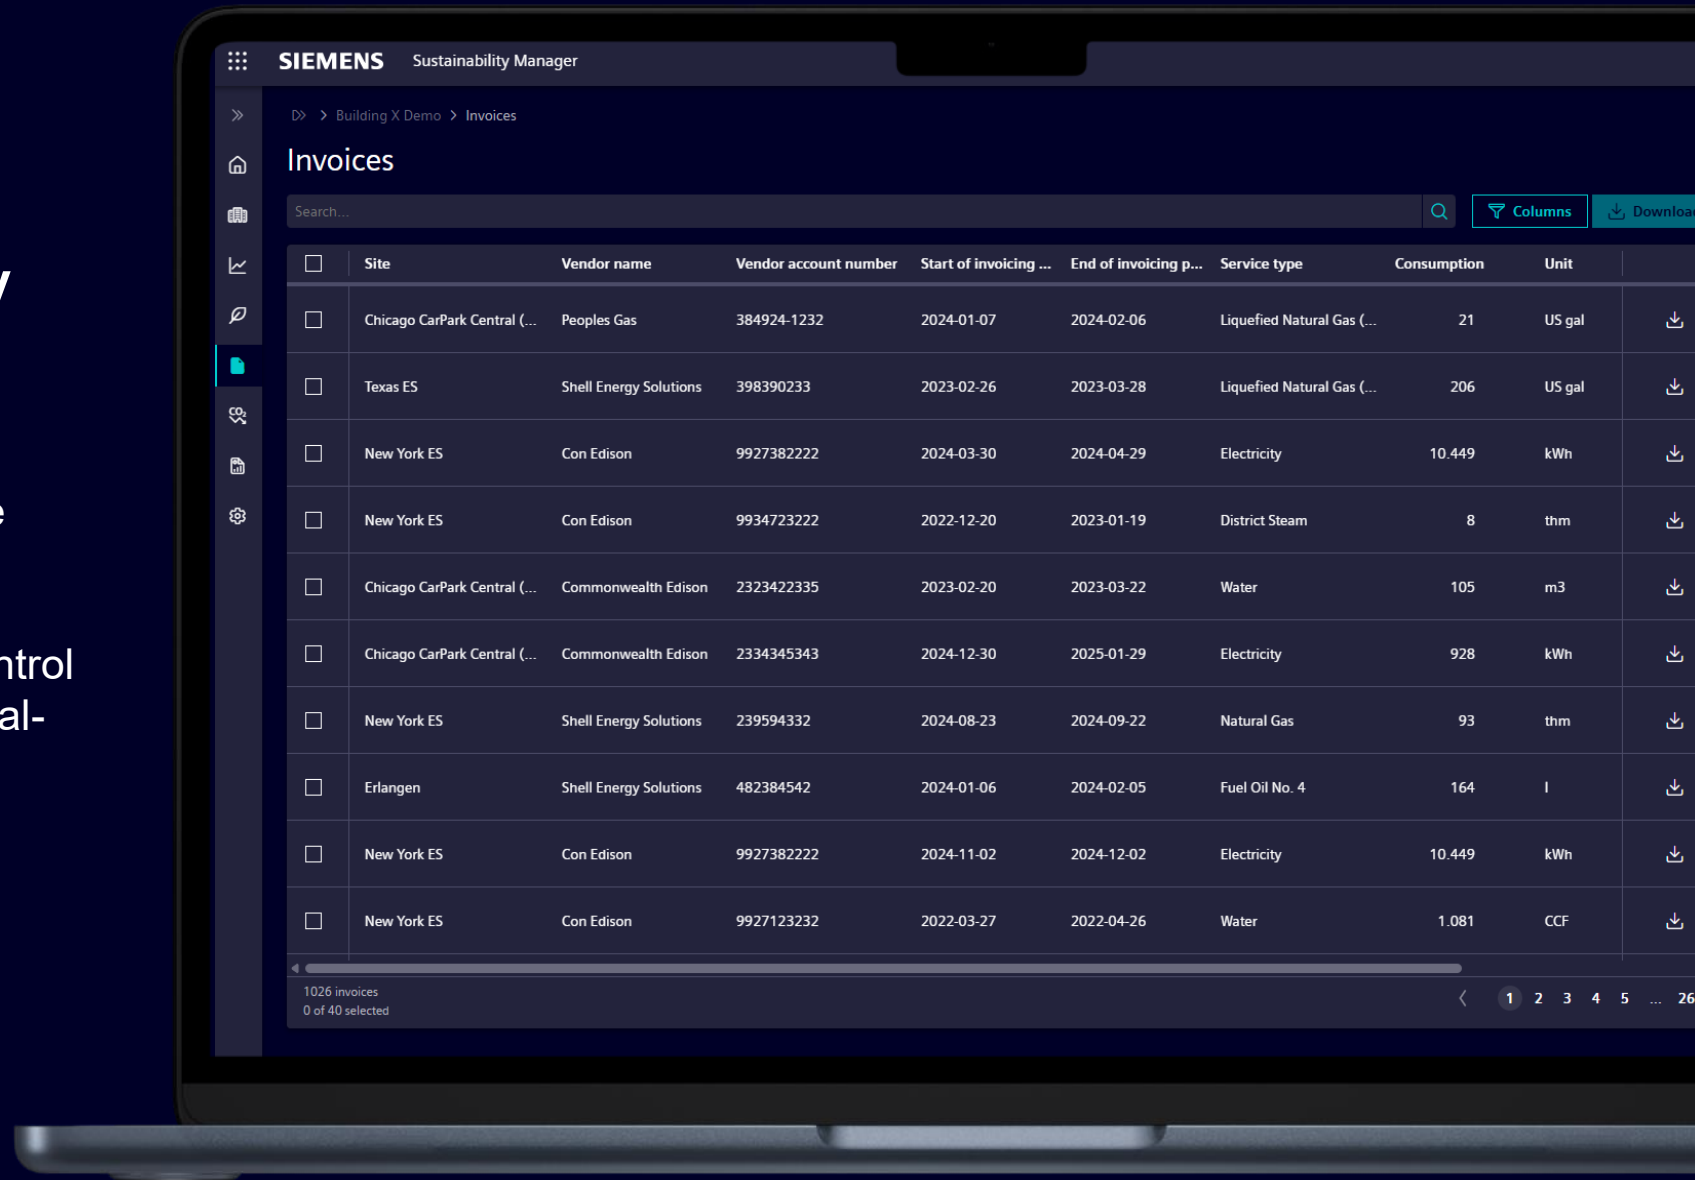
y

e

ntrol
al-

SIEMENS Sustainability Manager

Building X Demo > Invoices

Invoices

Search...

Columns Downloa

| Site | Vendor name | Vendor account number | Start of invoicing ... | End of invoicing p... | Service type | Consumption | Unit |
|---|---|---|---|---|---|---|---|
| Chicago CarPark Central (... | Peoples Gas | 384924-1232 | 2024-01-07 | 2024-02-06 | Liquefied Natural Gas (... | 21 | US gal |
| Texas ES | Shell Energy Solutions | 398390233 | 2023-02-26 | 2023-03-28 | Liquefied Natural Gas (... | 206 | US gal |
| New York ES | Con Edison | 9927382222 | 2024-03-30 | 2024-04-29 | Electricity | 10.449 | kWh |
| New York ES | Con Edison | 9934723222 | 2022-12-20 | 2023-01-19 | District Steam | 8 | thm |
| Chicago CarPark Central (... | Commonwealth Edison | 2323422335 | 2023-02-20 | 2023-03-22 | Water | 105 | m3 |
| Chicago CarPark Central (... | Commonwealth Edison | 2334345343 | 2024-12-30 | 2025-01-29 | Electricity | 928 | kWh |
| New York ES | Shell Energy Solutions | 239594332 | 2024-08-23 | 2024-09-22 | Natural Gas | 93 | thm |
| Erlangen | Shell Energy Solutions | 482384542 | 2024-01-06 | 2024-02-05 | Fuel Oil No. 4 | 164 | l |
| New York ES | Con Edison | 9927382222 | 2024-11-02 | 2024-12-02 | Electricity | 10.449 | kWh |
| New York ES | Con Edison | 9927123232 | 2022-03-27 | 2022-04-26 | Water | 1.081 | CCF |

1026 invoices
0 of 40 selected

1 2 3 4 5 ... 26